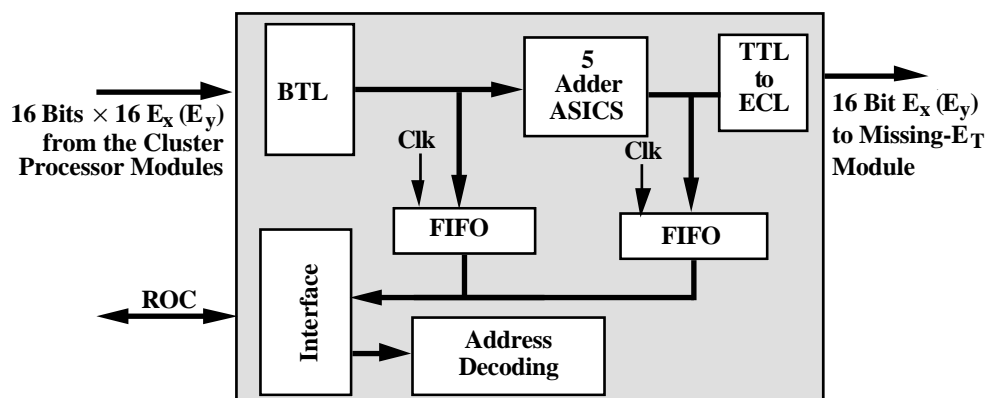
16 Bits $\times$ 16 $E_x$ ($E_y$) from the Cluster Processor Modules

BTL

5 Adder ASICS

TTL to ECL

16 Bit $E_x$ ($E_y$) to Missing-$E_T$ Module

Clk

Clk

FIFO

FIFO

ROC

Interface

Address Decoding